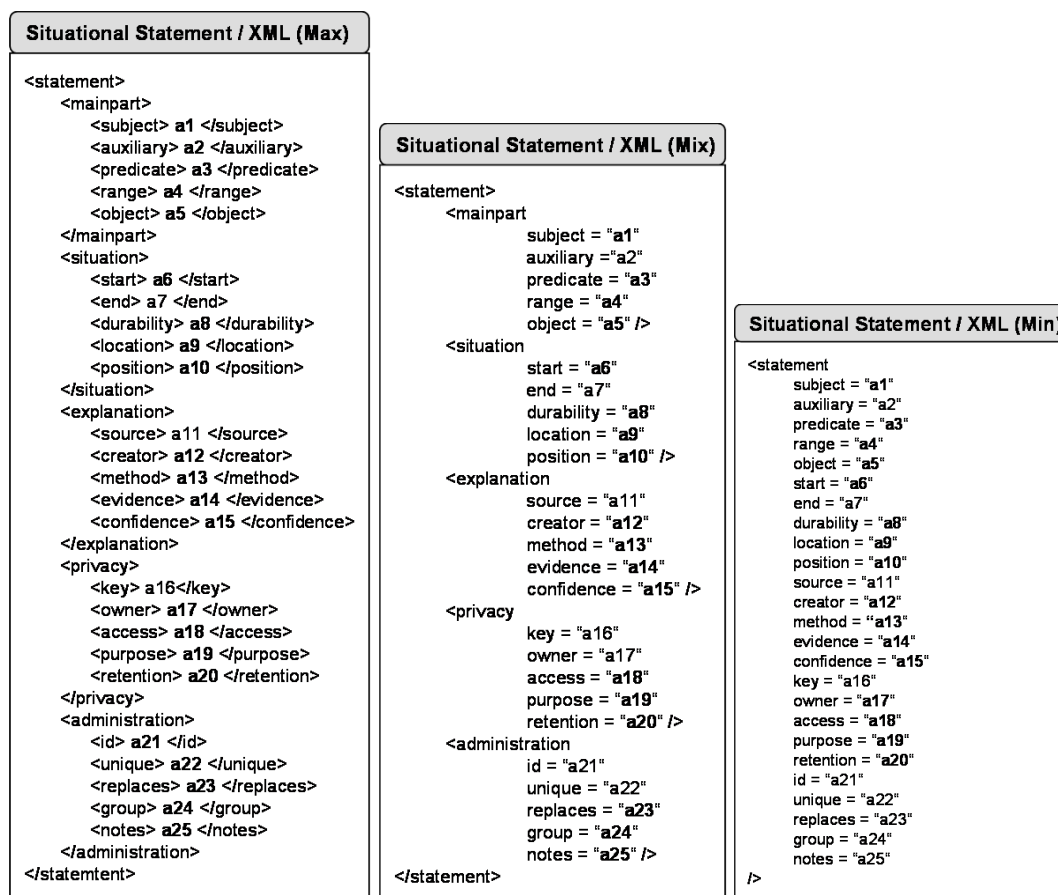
Situational Statement / XML (Max)

<statement>
<mainpart>
<subject> a1 </subject>
<auxiliary> a2 </auxiliary>
<predicate> a3 </predicate>
<range> a4 </range>
<object> a5 </object>
</mainpart>
<situation>
<start> a6 </start>
<end> a7 </end>
<durability> a8 </durability>
<location> a9 </location>
<position> a10 </position>
</situation>
<explanation>
<source> a11 </source>
<creator> a12 </creator>
<method> a13 </method>
<evidence> a14 </evidence>
<confidence> a15 </confidence>
</explanation>
<privacy>
<key> a16</key>
<owner> a17 </owner>
<access> a18 </access>
<purpose> a19 </purpose>
<retention> a20 </retention>
</privacy>
<administration>
<id> a21 </id>
<unique> a22 </unique>
<replaces> a23 </replaces>
<group> a24 </group>
<notes> a25 </notes>
</administration>
</statemtent>

Situational Statement / XML (Mix)

<statement>
<mainpart
subject = "a1"
auxiliary ="a2"
predicate = "a3"
range = "a4"
object = "a5" />
<situation
start = "a6"
end = "a7"
durability = "a8"
location = "a9"
position = "a10" />
<explanation
source = "a11"
creator = "a12"
method = "a13"
evidence = "a14"
confidence = "a15" />
<privacy
key = "a16"
owner = "a17"
access = "a18"
purpose = "a19"
retention = "a20" />
<administration
id = "a21"
unique = "a22"
replaces = "a23"
group = "a24"
notes = "a25" />
</statement>

Situational Statement / XML (Min)

<statement
subject = "a1"
auxiliary = "a2"
predicate = "a3"
range = "a4"
object = "a5"
start = "a6"
end = "a7"
durability = "a8"
location = "a9"
position = "a10"
source = "a11"
creator = "a12"
method = "a13"
evidence = "a14"
confidence = "a15"
key = "a16"
owner = "a17"
access = "a18"
purpose = "a19"
retention = "a20"
id = "a21"
unique = "a22"
replaces = "a23"
group = "a24"
notes = "a25"
/>